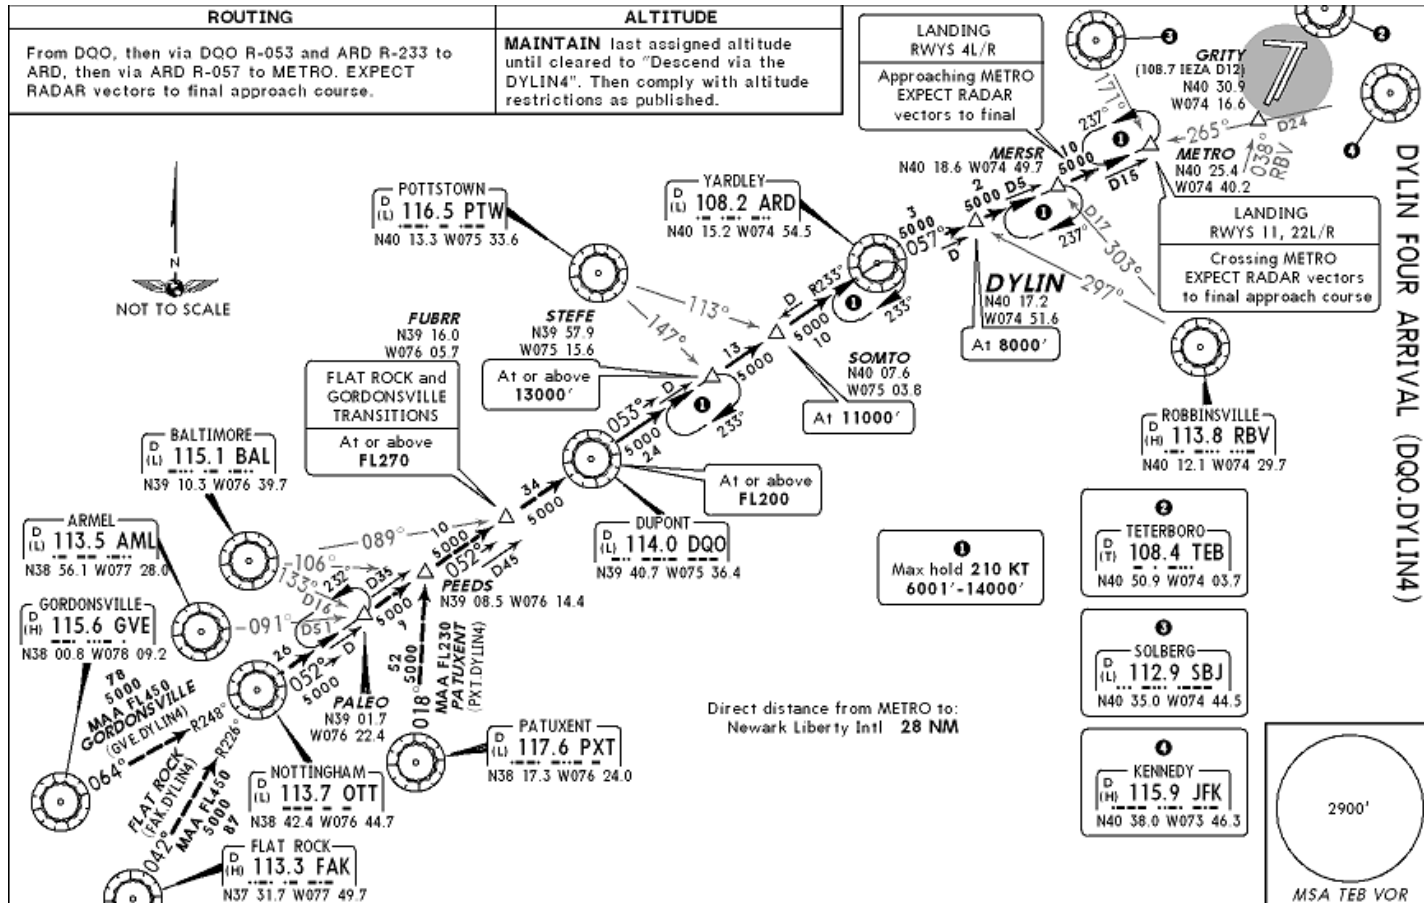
| ROUTING | ALTITUDE |
|---|---|
| From DQO, then via DQO R-053 and ARD R-233 to ARD, then via ARD R-057 to METRO. EXPECT RADAR vectors to final approach course. | MAINTAIN last assigned altitude until cleared to "Descend via the DYLIN4". Then comply with altitude restrictions as published. |

LANDING RWYS 4L/R
Approaching METRO EXPECT RADAR vectors to final

GRITY (108.7 IEZA D12) N40 30.9 W074 16.6

7

DYLIN FOUR ARRIVAL (DQO.DYLIN4)

NOT TO SCALE

D (L) POTTSTOWN 116.5 PTW N40 13.3 W075 33.6

D (L) YARDLEY 108.2 ARD N40 15.2 W074 54.5

MERSR N40 18.6 W074 49.7

METRO N40 25.4 W074 40.2

237° 265° D24 038° RBV 171° 10 5000 D15 2 5000 D5 3 5000 057° D17 303° 297° 237°

LANDING RWYS 11, 22L/R
Crossing METRO EXPECT RADAR vectors to final approach course

DYLIN N40 17.2 W074 51.6

At 8000′

FUBRR N39 16.0 W076 05.7

STEFE N39 57.9 W075 15.6

113° 147° D R233° 5000 10 233° 13 5000

SOMTO N40 07.6 W075 03.8

At or above 13000′

At 11000′

FLAT ROCK and GORDONSVILLE TRANSITIONS
At or above FL270

D (L) BALTIMORE 115.1 BAL N39 10.3 W076 39.7

053° 5000 24 233°

At or above FL200

D (H) ROBBINSVILLE 113.8 RBV N40 12.1 W074 29.7

D (L) ARMEL 113.5 AML N38 56.1 W077 28.0

089° 10 34 5000 106° 133° 232° D35 D16 5000 052° D45 D51

D (L) DUPONT 114.0 DQO N39 40.7 W075 36.4

PEEDS N39 08.5 W076 14.4

❶ Max hold 210 KT 6001′-14000′

❷ D (T) TETERBORO 108.4 TEB N40 50.9 W074 03.7

D (H) GORDONSVILLE 115.6 GVE N38 00.8 W078 09.2

091° 26 9 052° 5000 D

PALEO N39 01.7 W076 22.4

78 5000 MAA FL450 GORDONSVILLE (GVE.DYLIN4)

R248° R226° 064°

52 5000 018° MAA FL230 PATUXENT (PXT.DYLIN4)

D (L) PATUXENT 117.6 PXT N38 17.3 W076 24.0

Direct distance from METRO to: Newark Liberty Intl 28 NM

❸ D (L) SOLBERG 112.9 SBJ N40 35.0 W074 44.5

D (L) NOTTINGHAM 113.7 OTT N38 42.4 W076 44.7

FLAT ROCK (FAK.DYLIN4) MAA FL450 5000 87 042°

D (H) FLAT ROCK 113.3 FAK N37 31.7 W077 49.7

❹ D (H) KENNEDY 115.9 JFK N40 38.0 W073 46.3

2900′

MSA TEB VOR